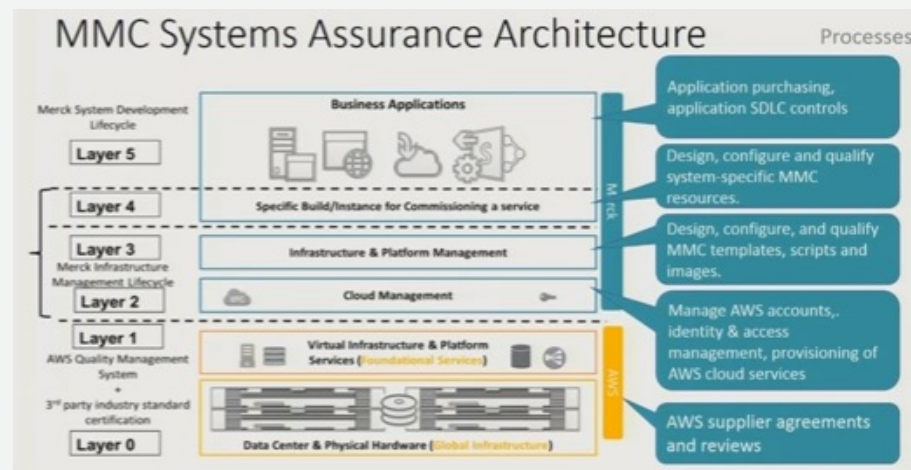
MMC Systems Assurance Architecture

Processes

Merck System Development Lifecycle

Layer 5

Business Applications

Layer 4

Specific Build/Instance for Commissioning a service

Layer 3

Infrastructure & Platform Management

Merck Infrastructure Management Lifecycle

Layer 2

Cloud Management

Layer 1

AWS Quality Management System + 3$^{rd}$ party industry standard certification

Virtual Infrastructure & Platform Services (Foundational Services)

Layer 0

Data Center & Physical Hardware (Global Infrastructure)

M rck

AWS

Application purchasing, application SDLC controls

Design, configure and qualify system-specific MMC resources.

Design, configure, and qualify MMC templates, scripts and images.

Manage AWS accounts,. identity & access management, provisioning of AWS cloud services

AWS supplier agreements and reviews